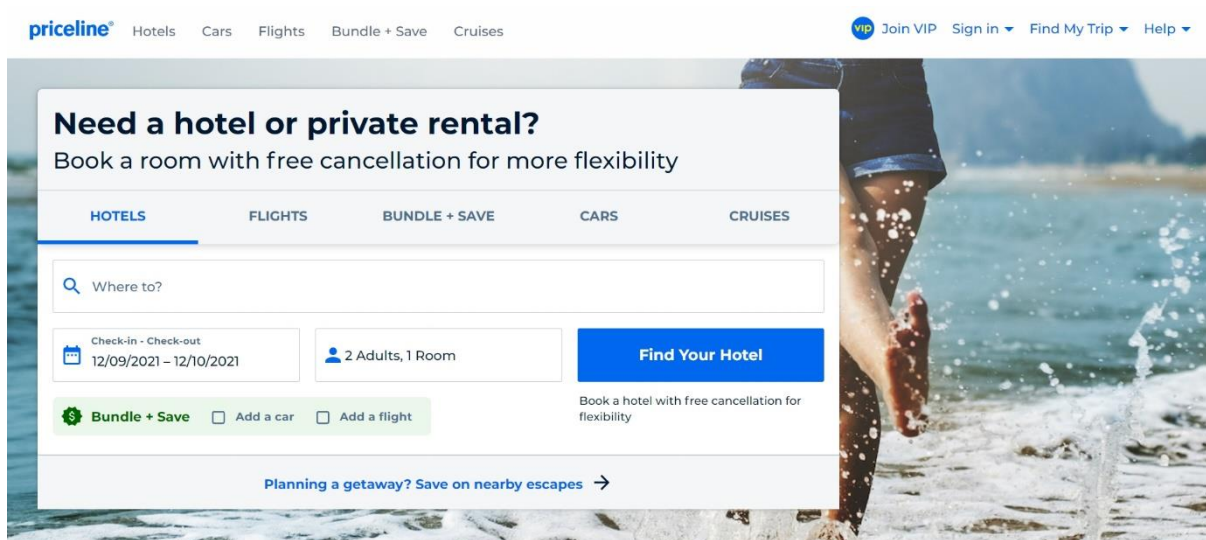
priceline® Hotels Cars Flights Bundle + Save Cruises

VIP Join VIP Sign in ▾ Find My Trip ▾ Help ▾

Need a hotel or private rental?

Book a room with free cancellation for more flexibility

HOTELS FLIGHTS BUNDLE + SAVE CARS CRUISES

Where to?

Check-in - Check-out
12/09/2021 – 12/10/2021

2 Adults, 1 Room

Find Your Hotel

Book a hotel with free cancellation for flexibility

Bundle + Save Add a car Add a flight

Planning a getaway? Save on nearby escapes →